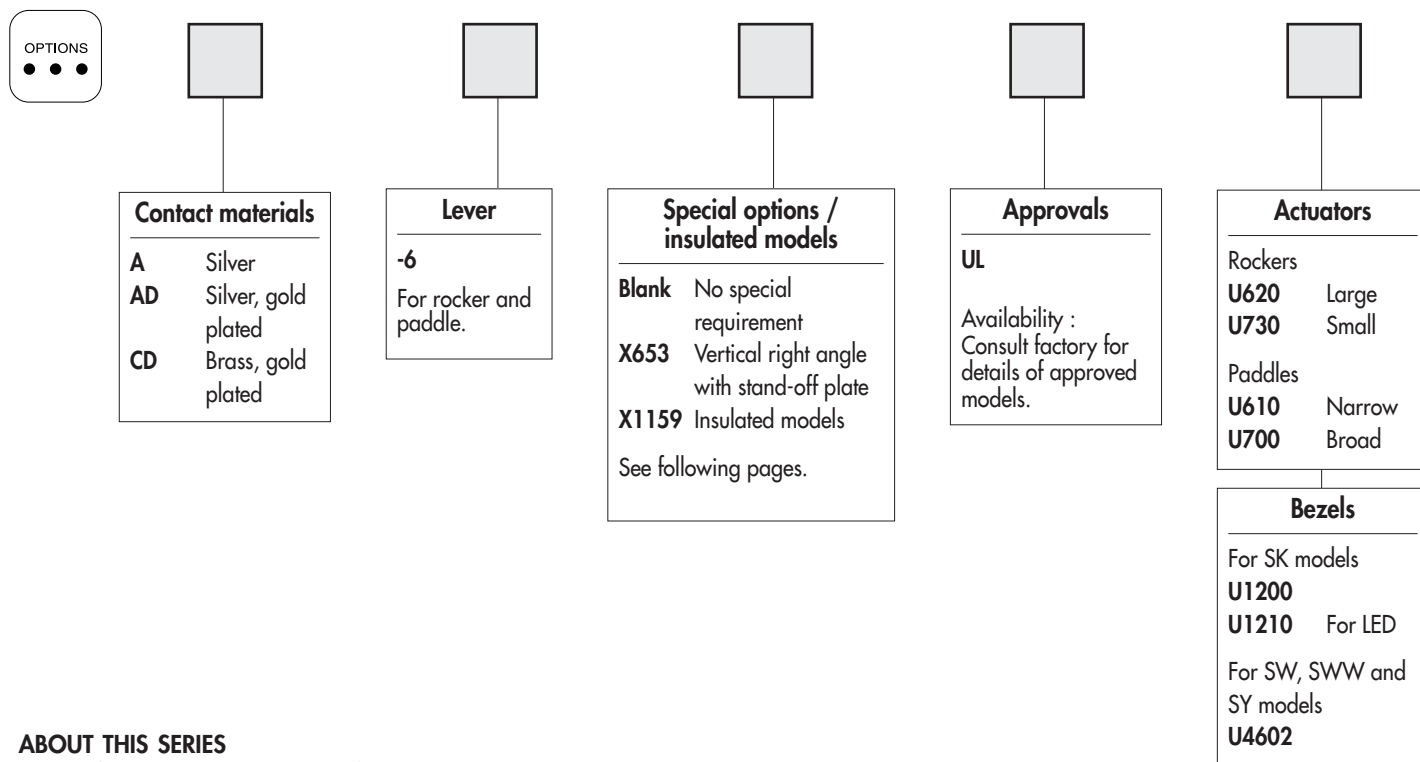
OPTIONS

Contact materials

A Silver
AD Silver, gold plated
CD Brass, gold plated

Lever

-6

For rocker and paddle.

Special options / insulated models

Blank No special requirement
X653 Vertical right angle with stand-off plate
X1159 Insulated models

See following pages.

Approvals

UL

Availability : Consult factory for details of approved models.

Actuators

Rockers
U620 Large
U730 Small

Paddles
U610 Narrow
U700 Broad

Bezels

For SK models
U1200
U1210 For LED

For SW, SWW and SY models
U4602

ABOUT THIS SERIES